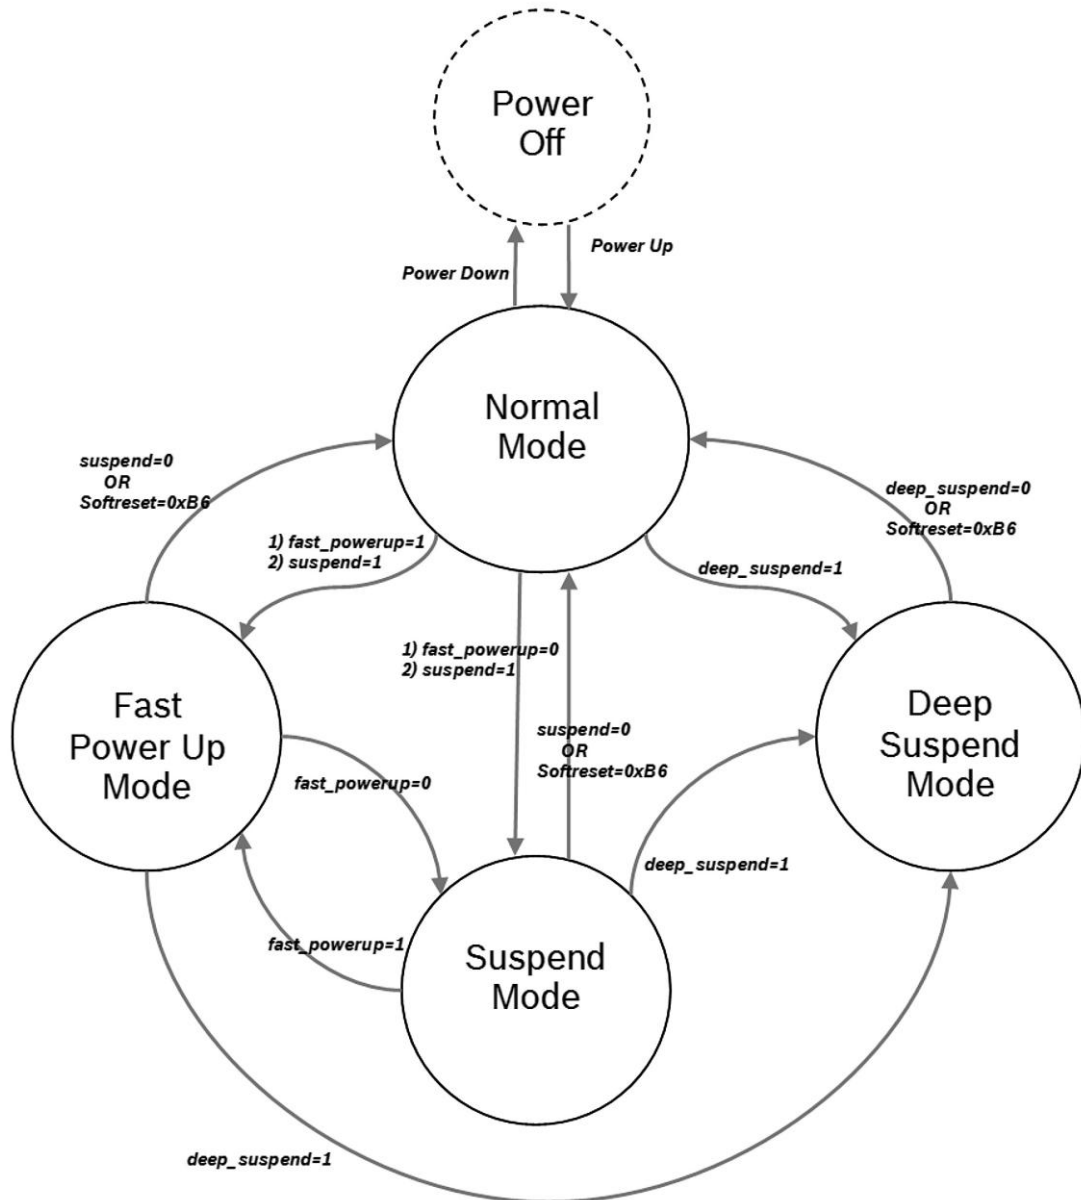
Power Off

Power Down

Power Up

Normal Mode

suspend=0
OR
Softreset=0xB6

1) fast_powerup=1
2) suspend=1

deep_suspend=0
OR
Softreset=0xB6

deep_suspend=1

1) fast_powerup=0
2) suspend=1

Fast Power Up Mode

suspend=0
OR
Softreset=0xB6

Deep Suspend Mode

fast_powerup=0

deep_suspend=1

fast_powerup=1

Suspend Mode

deep_suspend=1